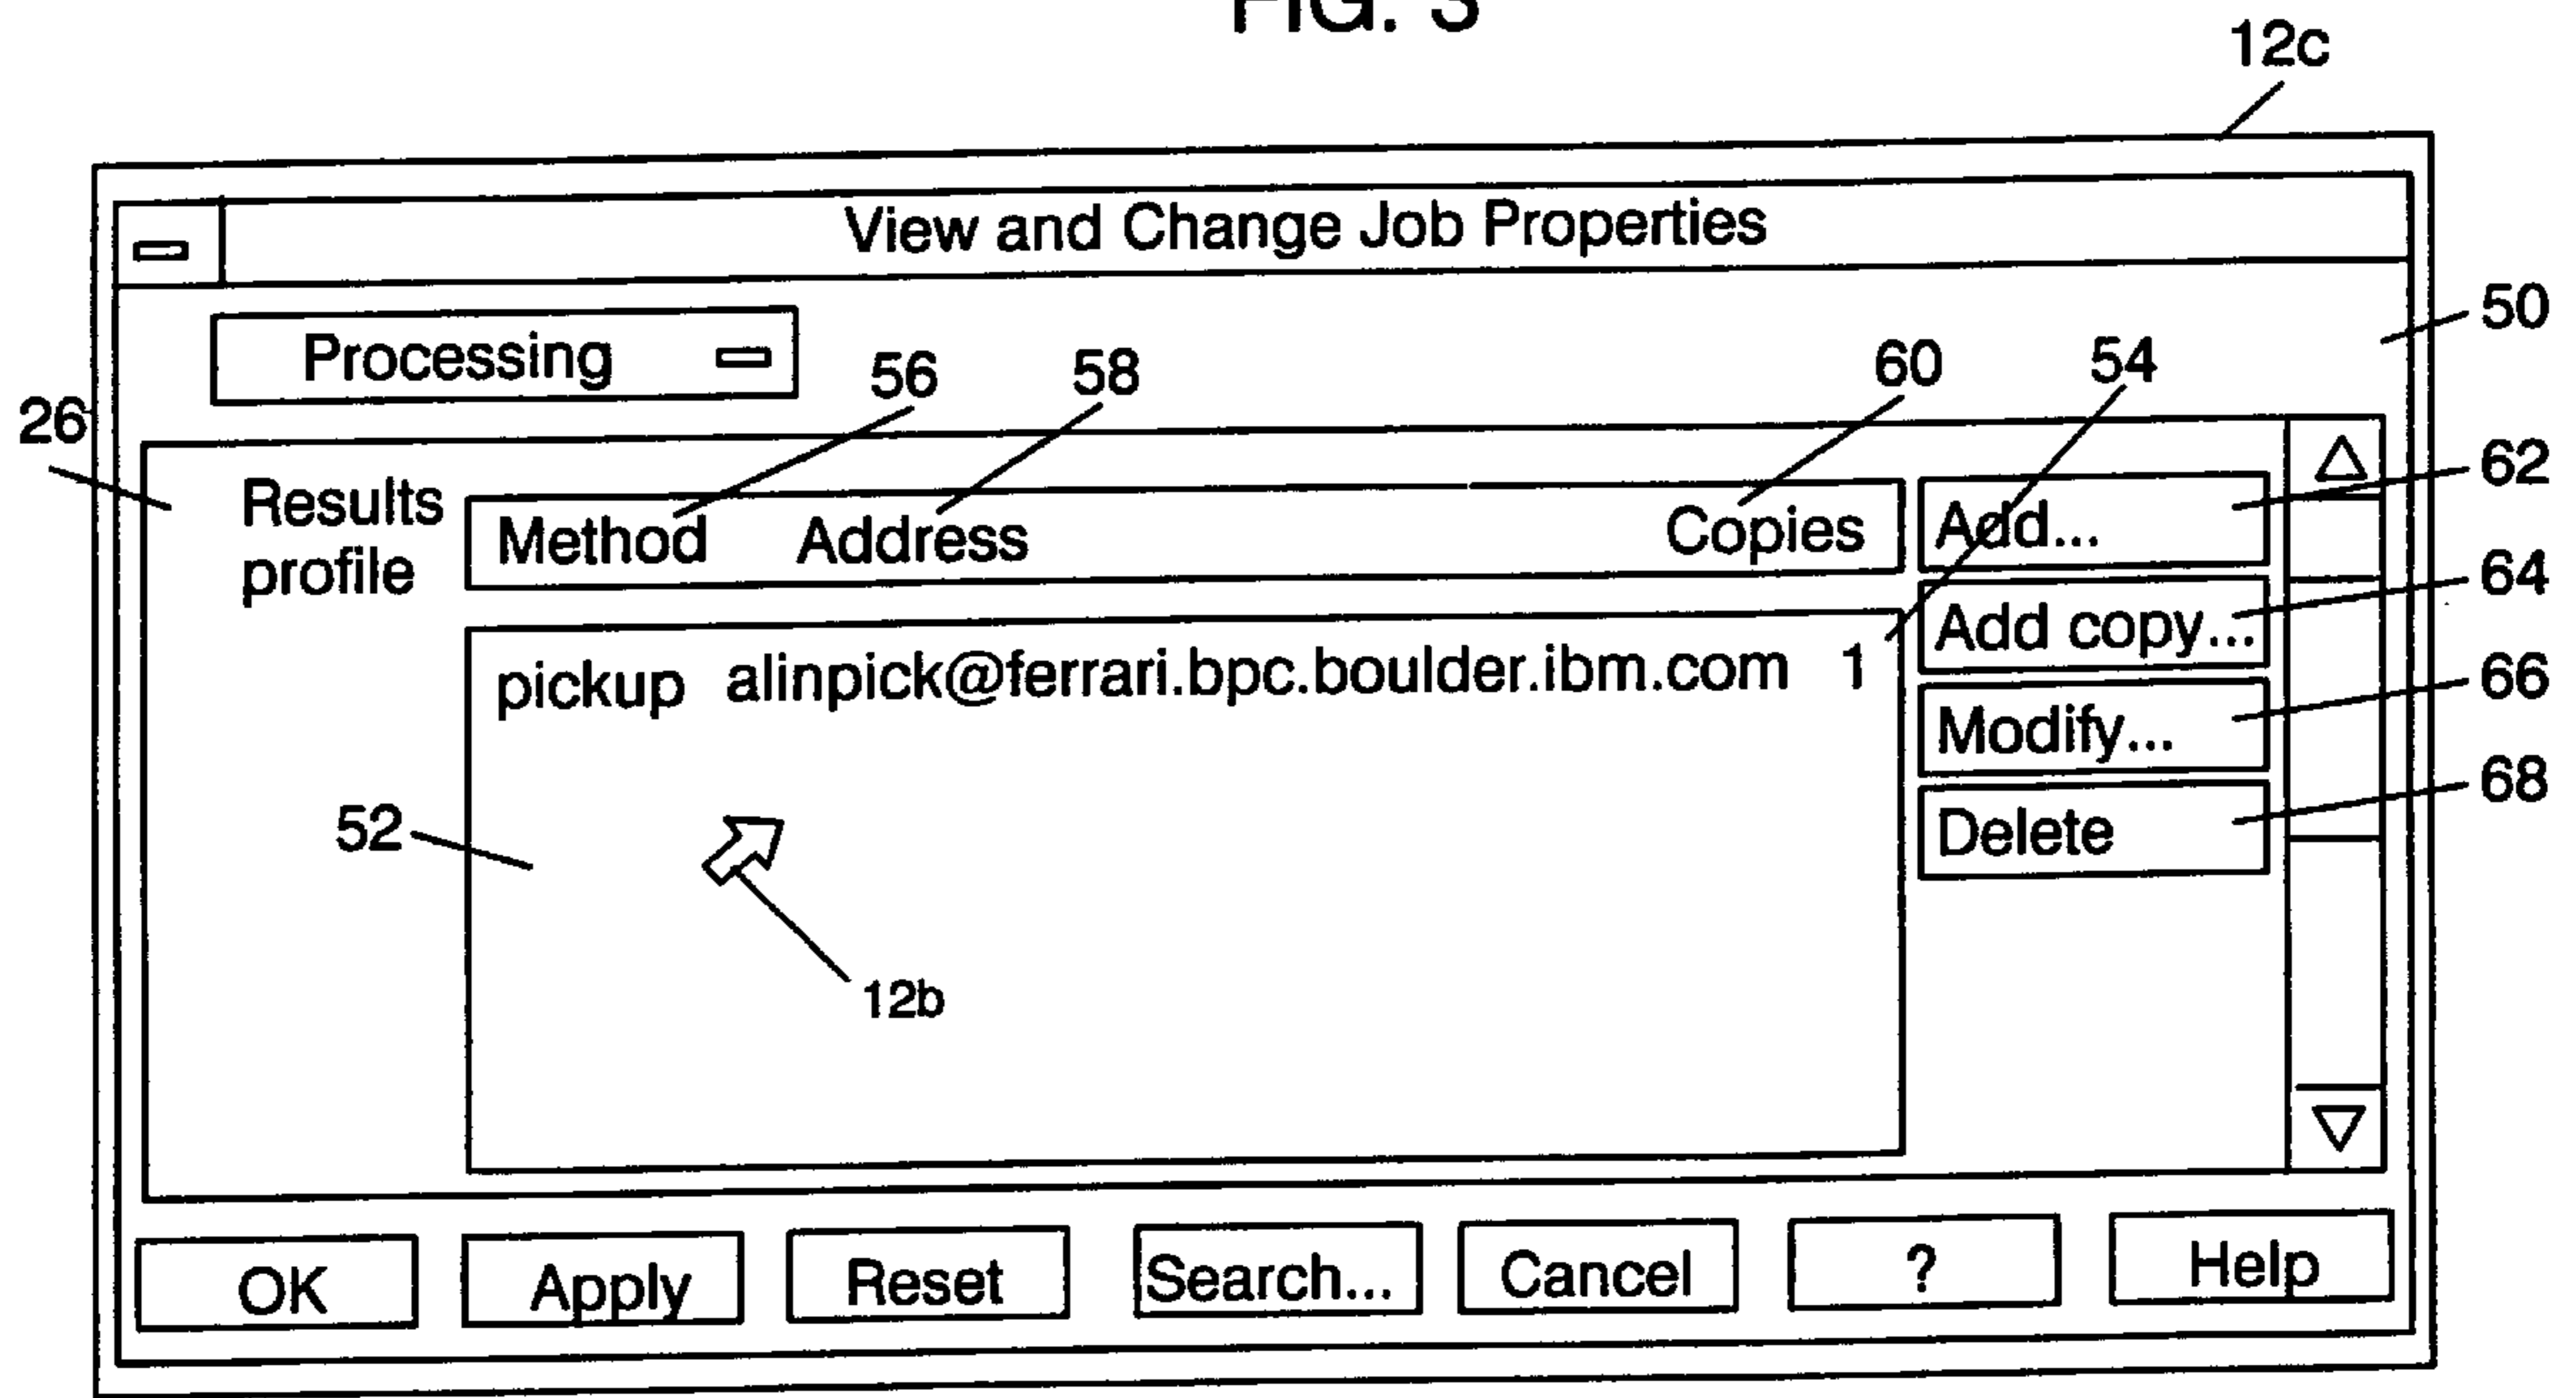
FIG. 3

12c

View and Change Job Properties

50

Processing

56 58 60 54

26

Results profile

| Method | Address | Copies |
|---|---|---|
| pickup | alinpick@ferrari.bpc.boulder.ibm.com | 1 |

Add...

62

Add copy...

64

Modify...

66

Delete

68

52

12b

OK Apply Reset Search... Cancel ? Help